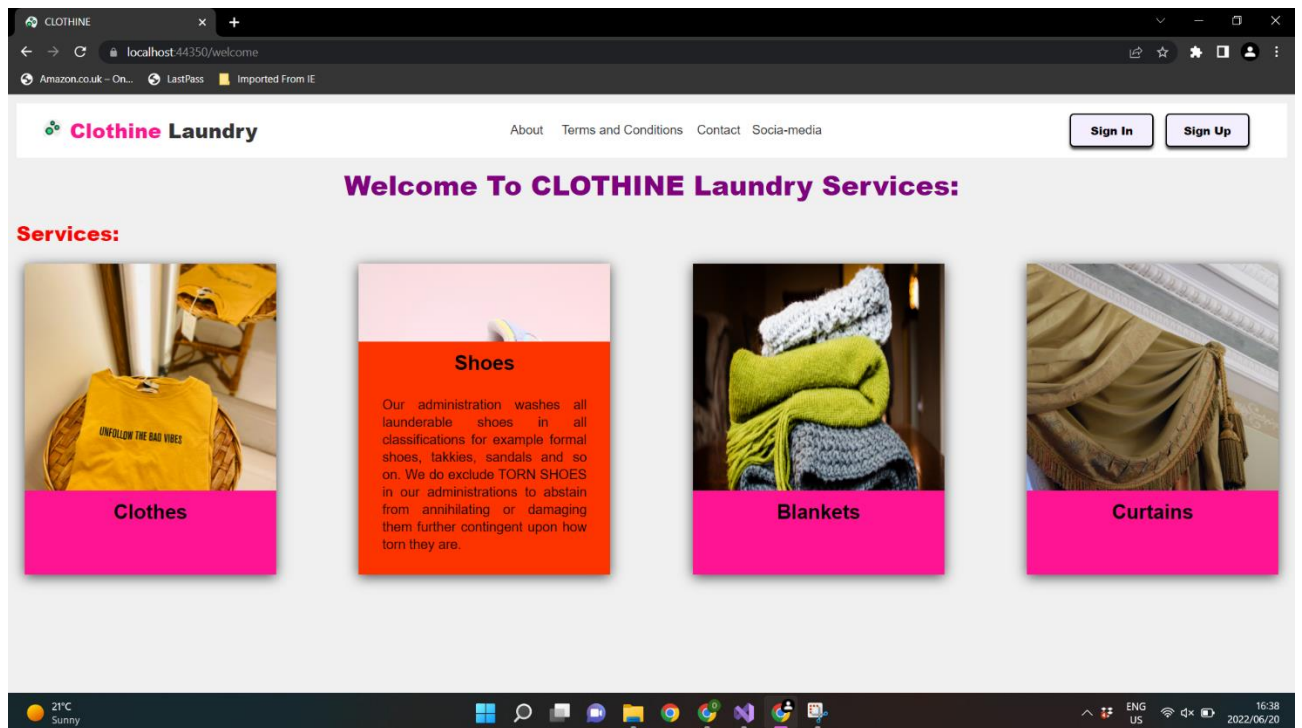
CLOTHINE

localhost:44350/welcome

Amazon.co.uk – On... LastPass Imported From IE

Clothine Laundry

About Terms and Conditions Contact Socia-media

Sign In Sign Up

Welcome To CLOTHINE Laundry Services:

Services:

UNFOLLOW THE BAD VIBES

Clothes

Shoes

Our administration washes all launderable shoes in all classifications for example formal shoes, takkies, sandals and so on. We do exclude TORN SHOES in our administrations to abstain from annihilating or damaging them further contingent upon how torn they are.

Blankets

Curtains

21°C
Sunny

ENG
US

16:38
2022/06/20